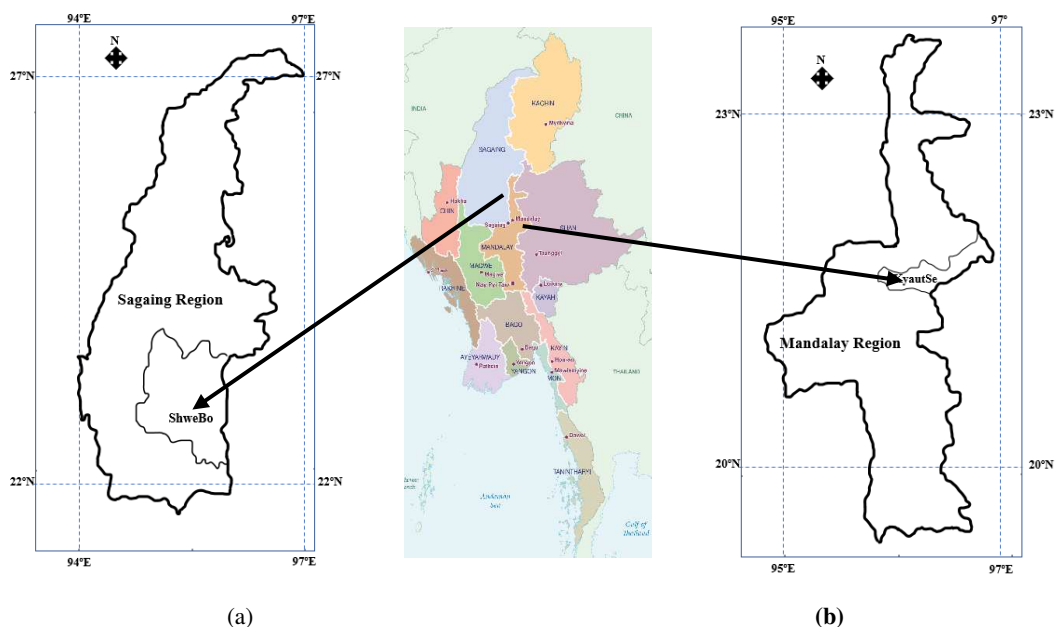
94°E 97°E
N
27°N 27°N
Sagaing Region
ShweBo
22°N 22°N
94°E 97°E

INDIA
KACHIN
Myitkyina
CHINA
SAGAING
CHIN
Hakha
Sagaing
Mandalay
SHAN
MANDALAY
Taunggyi
MAGWE
Magwe
RAKHINE
Nay Pyi Taw
Loikaw
KAYAH
BAGO
Bago
KAYIN
AYEYARWADY
Pathein
YANGON
Yangon
Hpa-an
Mawlamyine
MON
THAILAND
Dawei
TANINTHARYI
Andaman Sea
Gulf of Thailand

95°E 97°
N
23°N 23°N
KyautSe
Mandalay Region
20°N 20°N
95°E 97°E

(a)

(b)